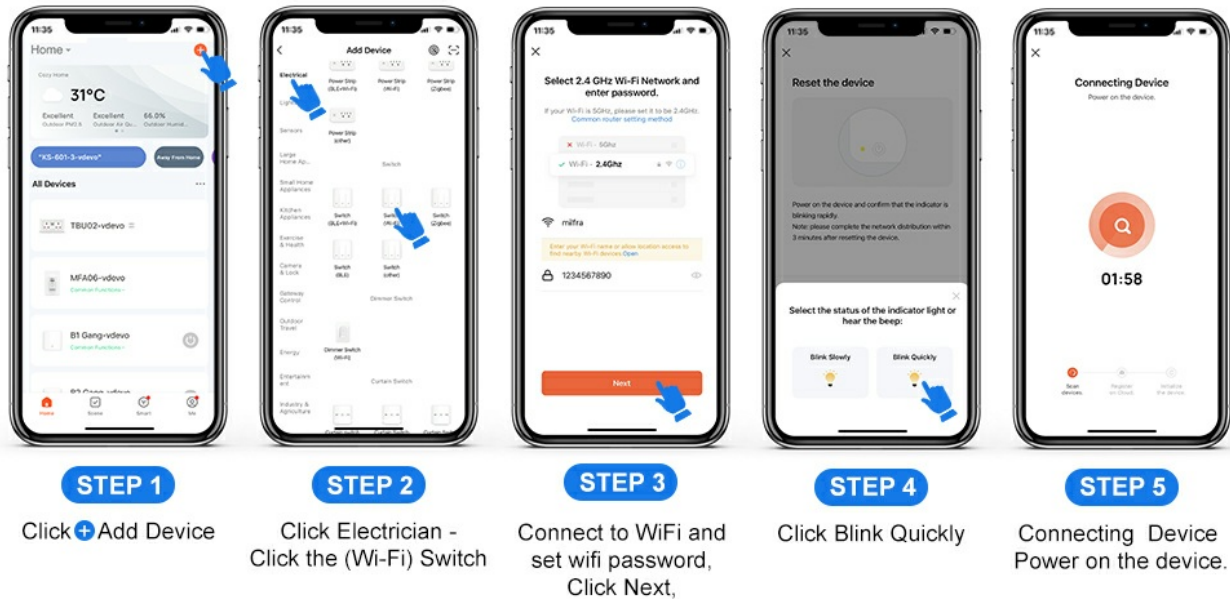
11:35

Home

Cozy Home

31°C

Excellent Outdoor PM2.5
Excellent Outdoor Air Qu...
66.0% Outdoor Humid...

"KS-601-3-vdevo"

Away From Home

All Devices

TBU02-vdevo

MFA06-vdevo
Common Functions

B1 Gang-vdevo
Common Functions

B2 Gang-vdevo

Home Scene Smart Me

11:35

Add Device

Electrical
Lighting
Sensors
Large Home Ap...
Small Home Appliances
Kitchen Appliances
Exercise & Health
Camera & Lock
Gateway Control
Outdoor Travel
Energy
Entertainment
Industry & Agriculture

Power Strip (BLE+Wi-Fi)
Power Strip (Wi-Fi)
Power Strip (Zigbee)
Power Strip (other)

Switch

Switch (BLE+Wi-Fi)
Switch (Wi-Fi)
Switch (Zigbee)
Switch (BLE)
Switch (other)

Dimmer Switch

Dimmer Switch (Wi-Fi)

Curtain Switch

11:35

Select 2.4 GHz Wi-Fi Network and enter password.

If your Wi-Fi is 5GHz, please set it to be 2.4GHz.
Common router setting method

Wi-Fi - 5Ghz
Wi-Fi - 2.4Ghz

milfra

Enter your Wi-Fi name or allow location access to find nearby Wi-Fi devices Open

1234567890

Next

11:35

Reset the device

Power on the device and confirm that the indicator is blinking rapidly.
Note: please complete the network distribution within 3 minutes after resetting the device.

Select the status of the indicator light or hear the beep:

Blink Slowly
Blink Quickly

11:35

Connecting Device
Power on the device.

01:58

Scan devices
Register on Cloud
Initialize the device

STEP 1
Click Add Device

STEP 2
Click Electrician - Click the (Wi-Fi) Switch

STEP 3
Connect to WiFi and set wifi password, Click Next,

STEP 4
Click Blink Quickly

STEP 5
Connecting Device Power on the device.